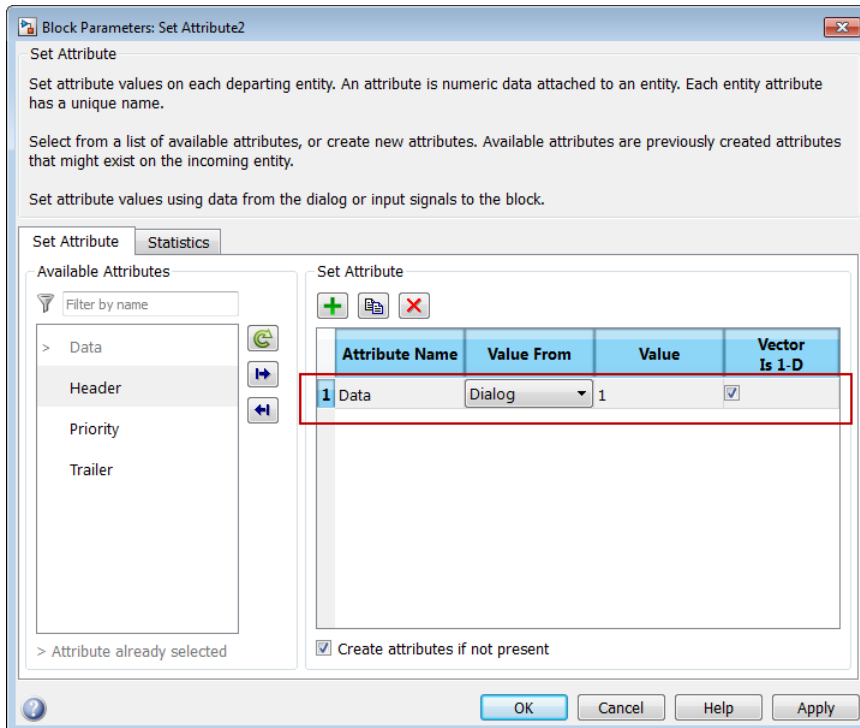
Block Parameters: Set Attribute2

Set Attribute

Set attribute values on each departing entity. An attribute is numeric data attached to an entity. Each entity attribute has a unique name.

Select from a list of available attributes, or create new attributes. Available attributes are previously created attributes that might exist on the incoming entity.

Set attribute values using data from the dialog or input signals to the block.

Set Attribute | Statistics

Available Attributes

Filter by name

> Data
Header
Priority
Trailer

> Attribute already selected

Set Attribute

| | Attribute Name | Value From | Value | Vector Is 1-D |
|---|---|---|---|---|
| 1 | Data | Dialog | 1 | ☑ |

☑ Create attributes if not present

OK | Cancel | Help | Apply